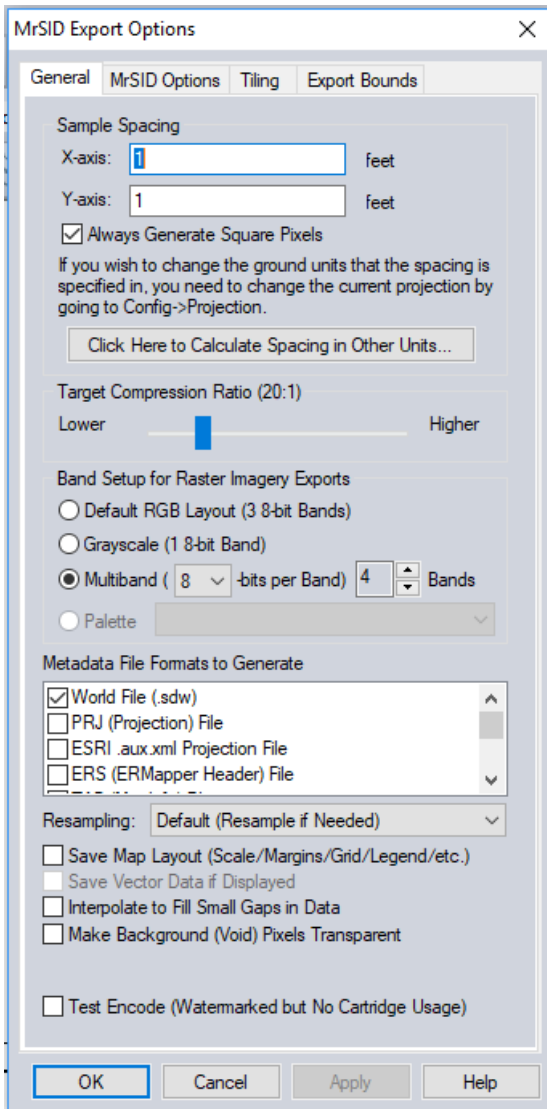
MrSID Export Options

General | MrSID Options | Tiling | Export Bounds

Sample Spacing

X-axis: 1 feet

Y-axis: 1 feet

Always Generate Square Pixels

If you wish to change the ground units that the spacing is specified in, you need to change the current projection by going to Config->Projection.

Click Here to Calculate Spacing in Other Units...

Target Compression Ratio (20:1)

Lower Higher

Band Setup for Raster Imagery Exports

Default RGB Layout (3 8-bit Bands)

Grayscale (1 8-bit Band)

Multiband ( 8 -bits per Band) 4 Bands

Palette

Metadata File Formats to Generate

World File (.sdw)

PRJ (Projection) File

ESRI .aux.xml Projection File

ERS (ERMapper Header) File

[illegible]

Resampling: Default (Resample if Needed)

Save Map Layout (Scale/Margins/Grid/Legend/etc.)

Save Vector Data if Displayed

Interpolate to Fill Small Gaps in Data

Make Background (Void) Pixels Transparent

Test Encode (Watermarked but No Cartridge Usage)

OK Cancel Apply Help